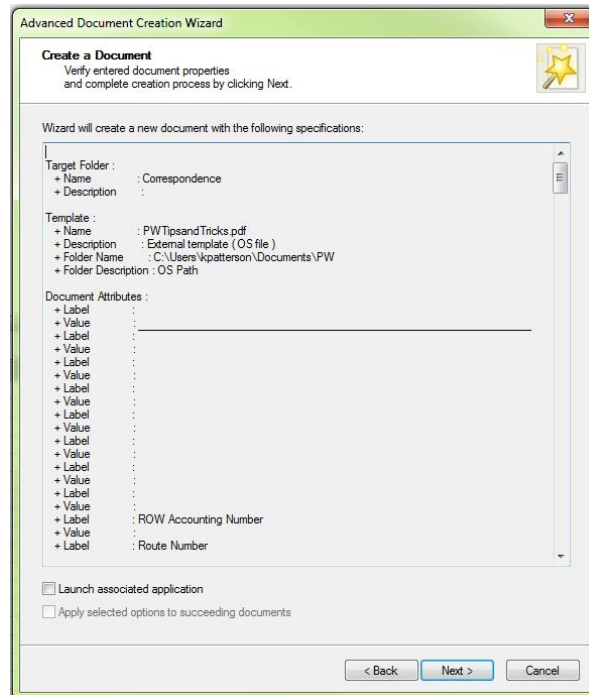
Advanced Document Creation Wizard

Create a Document
Verify entered document properties and complete creation process by clicking Next.

Wizard will create a new document with the following specifications:

Target Folder :
+ Name : Correspondence
+ Description :

Template :
+ Name : PWTipsandTricks.pdf
+ Description : External template ( OS file )
+ Folder Name : C:\Users\kpatterson\Documents\PW
+ Folder Description : OS Path

Document Attributes :
+ Label :
+ Value :
+ Label :
+ Value :
+ Label :
+ Value :
+ Label :
+ Value :
+ Label :
+ Value :
+ Label :
+ Value :
+ Label :
+ Value :
+ Label :
+ Value :
+ Label : ROW Accounting Number
+ Value :
+ Label : Route Number

Launch associated application

Apply selected options to succeeding documents

< Back Next > Cancel